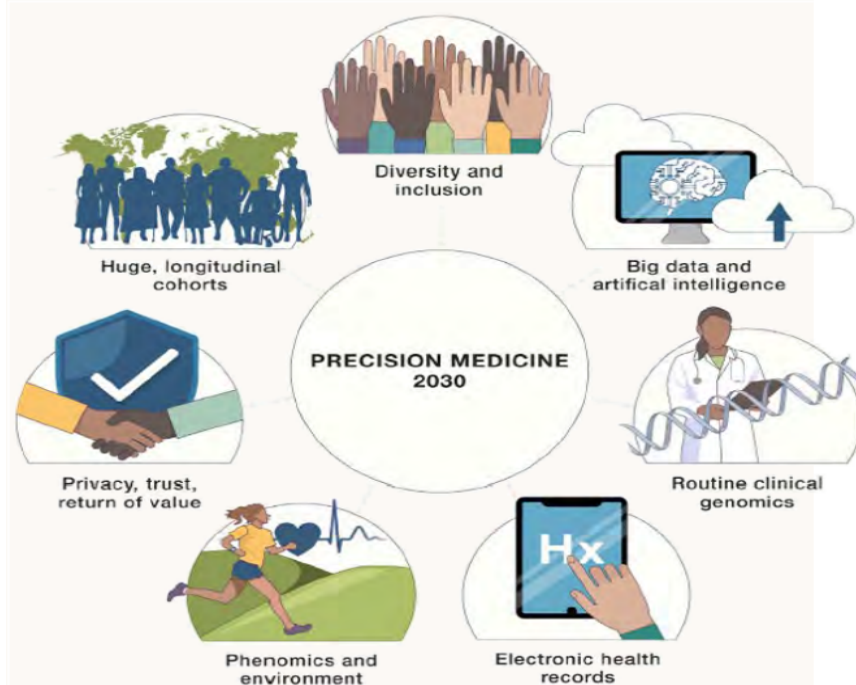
Diversity and inclusion

Huge, longitudinal cohorts

Big data and artifical intelligence

PRECISION MEDICINE 2030

Privacy, trust, return of value

Routine clinical genomics

Hx

Phenomics and environment

Electronic health records